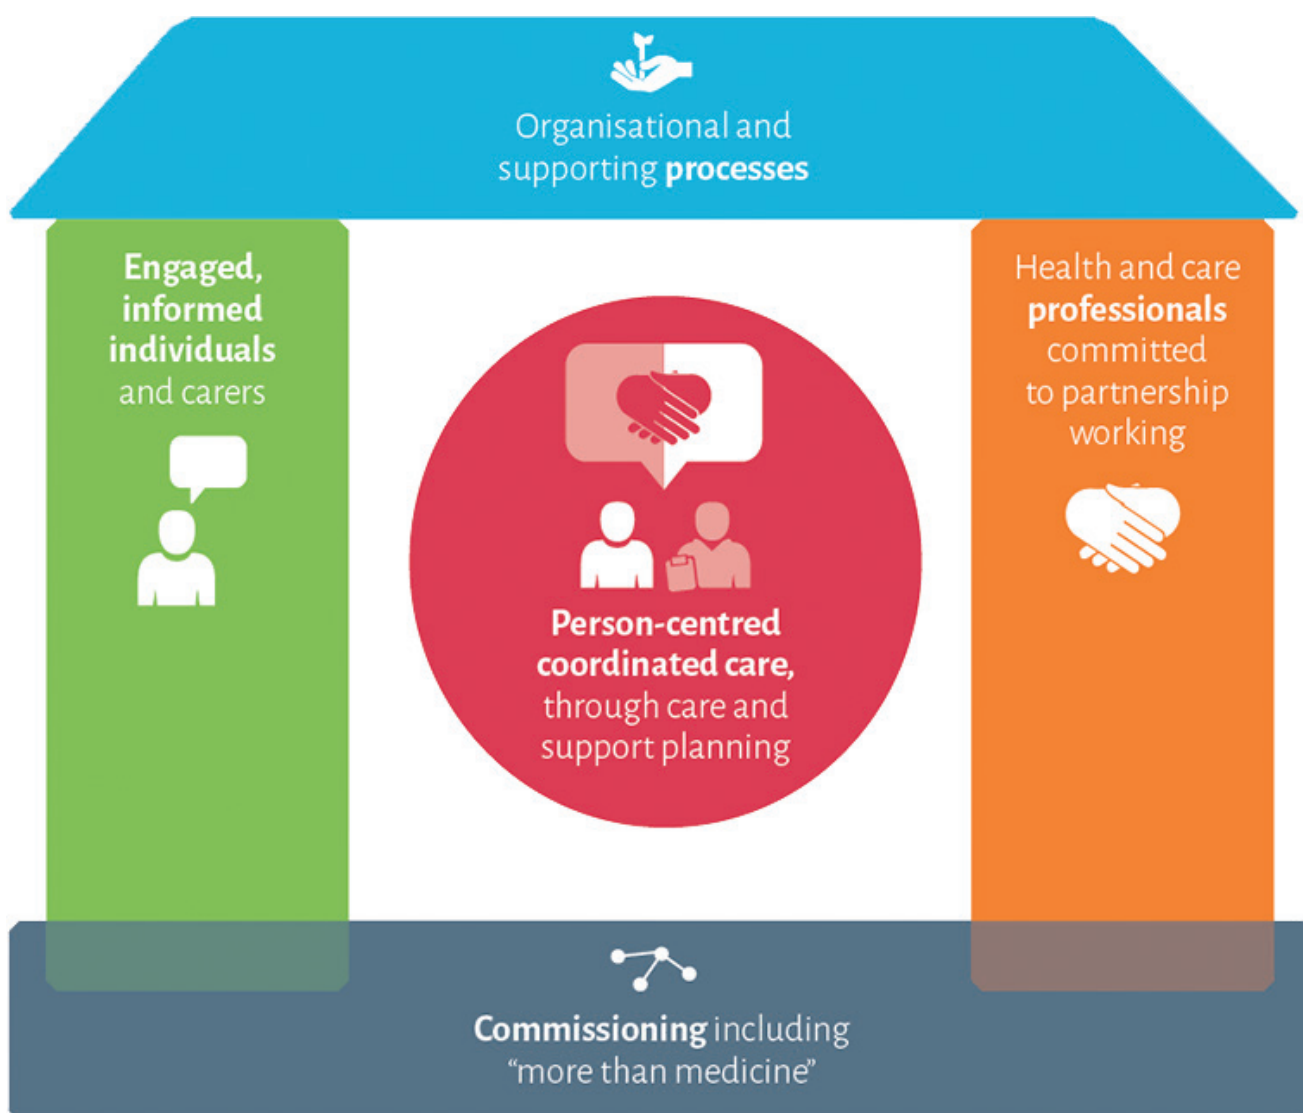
Organisational and supporting **processes**

**Engaged, informed individuals** and carers

**Person-centred coordinated care,** through care and support planning

Health and care **professionals** committed to partnership working

**Commissioning** including “more than medicine”